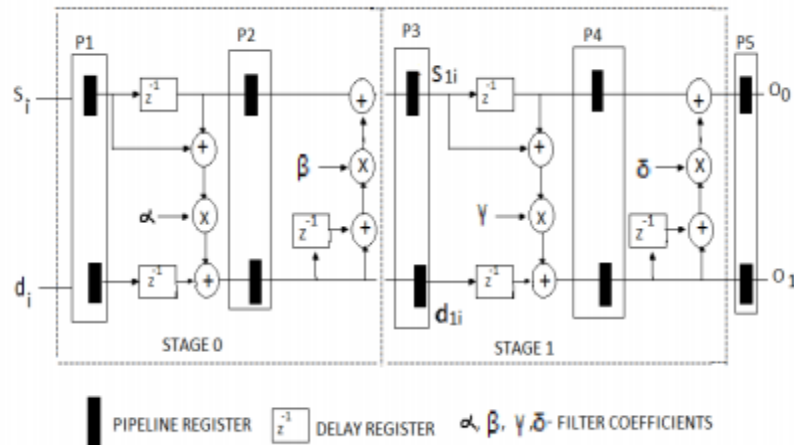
P1

P2

P3

P4

P5

$S_i$

$S_{1i}$

$z^{-1}$

$z^{-1}$

$z^{-1}$

$z^{-1}$

$z^{-1}$

$z^{-1}$

+

+

+

+

+

+

+

+

X

X

X

X

$\alpha$

$\beta$

$\gamma$

$\delta$

$O_0$

$O_1$

$d_i$

$d_{1i}$

STAGE 0

STAGE 1

PIPELINE REGISTER $z^{-1}$ DELAY REGISTER $\alpha, \beta, \gamma, \delta$- FILTER COEFFICIENTS